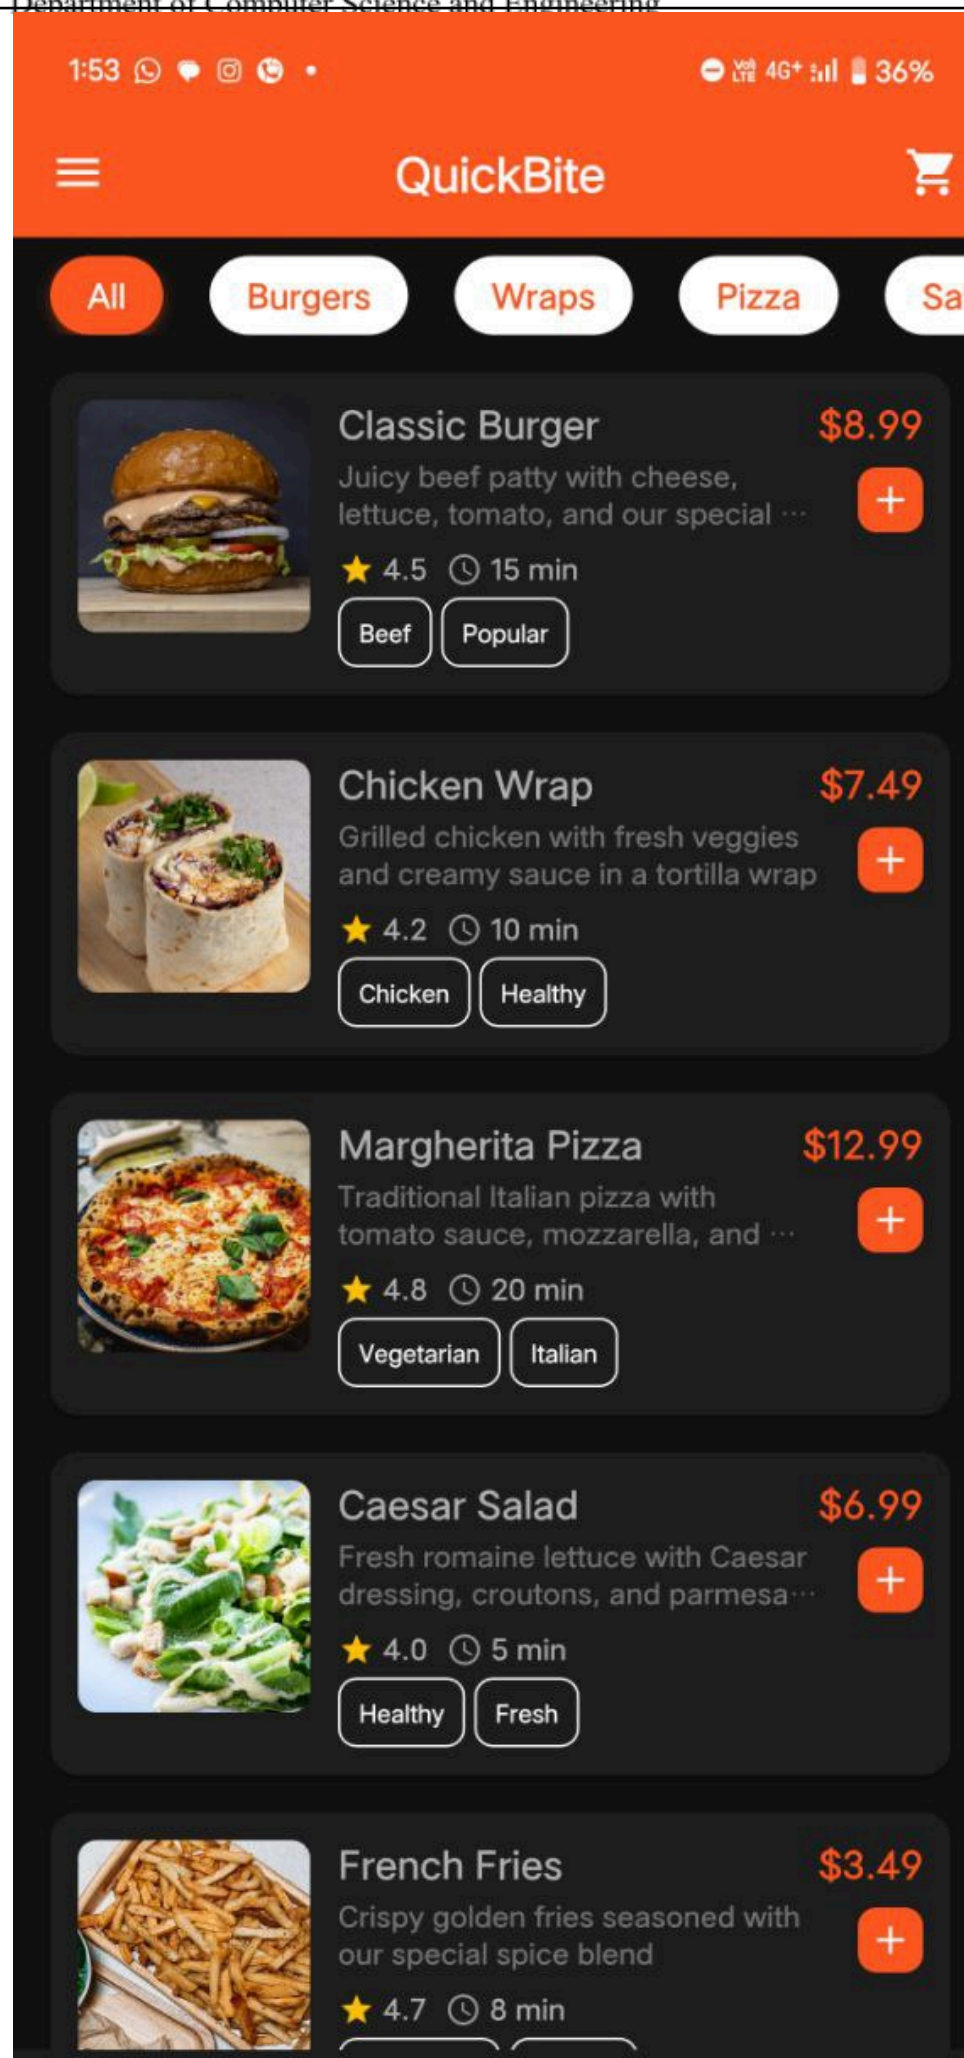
Department of Computer Science and Engineering

1:53 4G+ 36%

QuickBite

All Burgers Wraps Pizza Sa

Classic Burger $8.99
Juicy beef patty with cheese, lettuce, tomato, and our special ···
+
★ 4.5 15 min
Beef Popular

Chicken Wrap $7.49
Grilled chicken with fresh veggies and creamy sauce in a tortilla wrap
+
★ 4.2 10 min
Chicken Healthy

Margherita Pizza $12.99
Traditional Italian pizza with tomato sauce, mozzarella, and ···
+
★ 4.8 20 min
Vegetarian Italian

Caesar Salad $6.99
Fresh romaine lettuce with Caesar dressing, croutons, and parmesa···
+
★ 4.0 5 min
Healthy Fresh

French Fries $3.49
Crispy golden fries seasoned with our special spice blend
+
★ 4.7 8 min